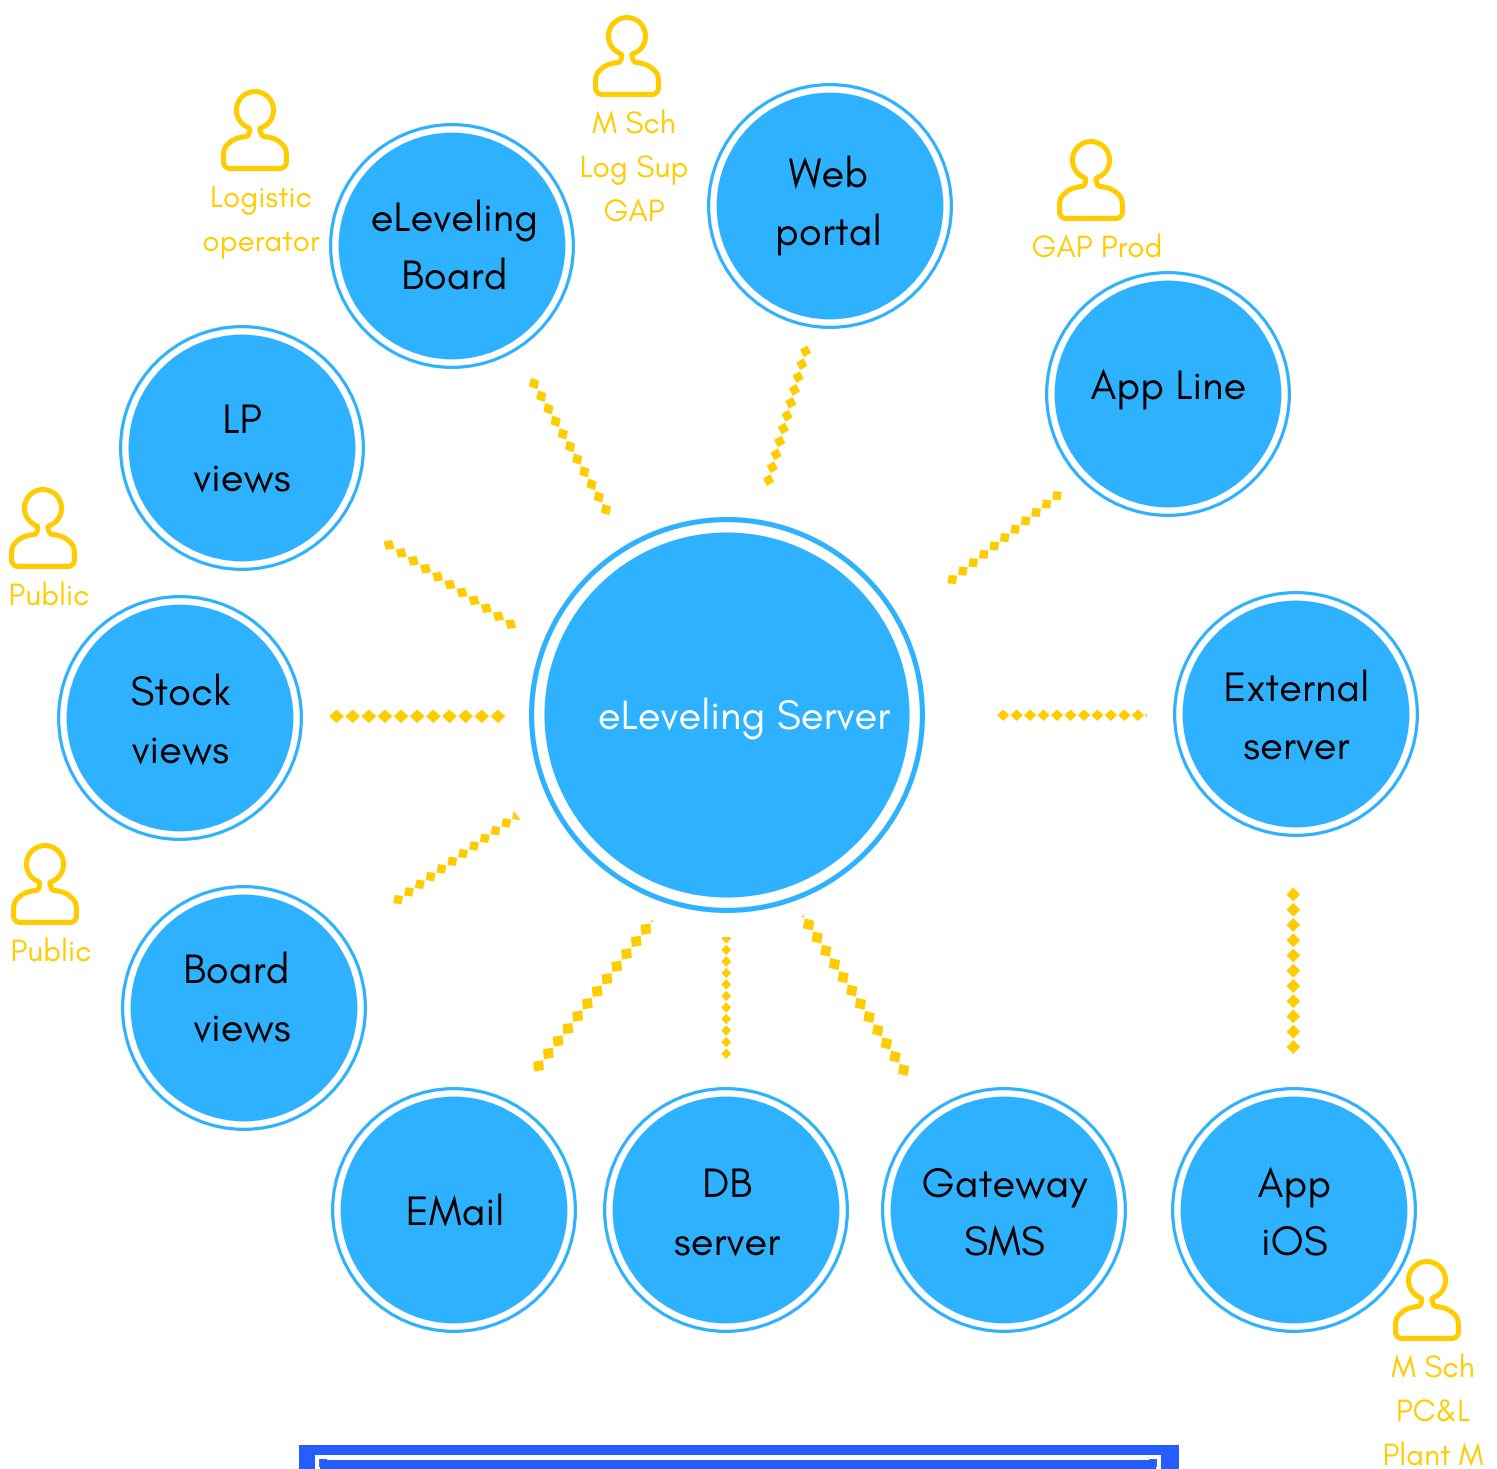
M Sch
Log Sup
GAP

Web portal

Logistic operator

eLeveling Board

GAP Prod

App Line

LP views

Public

Stock views

eLeveling Server

External server

Public

Board views

EMail

DB server

Gateway SMS

App iOS

M Sch
PC&L
Plant M